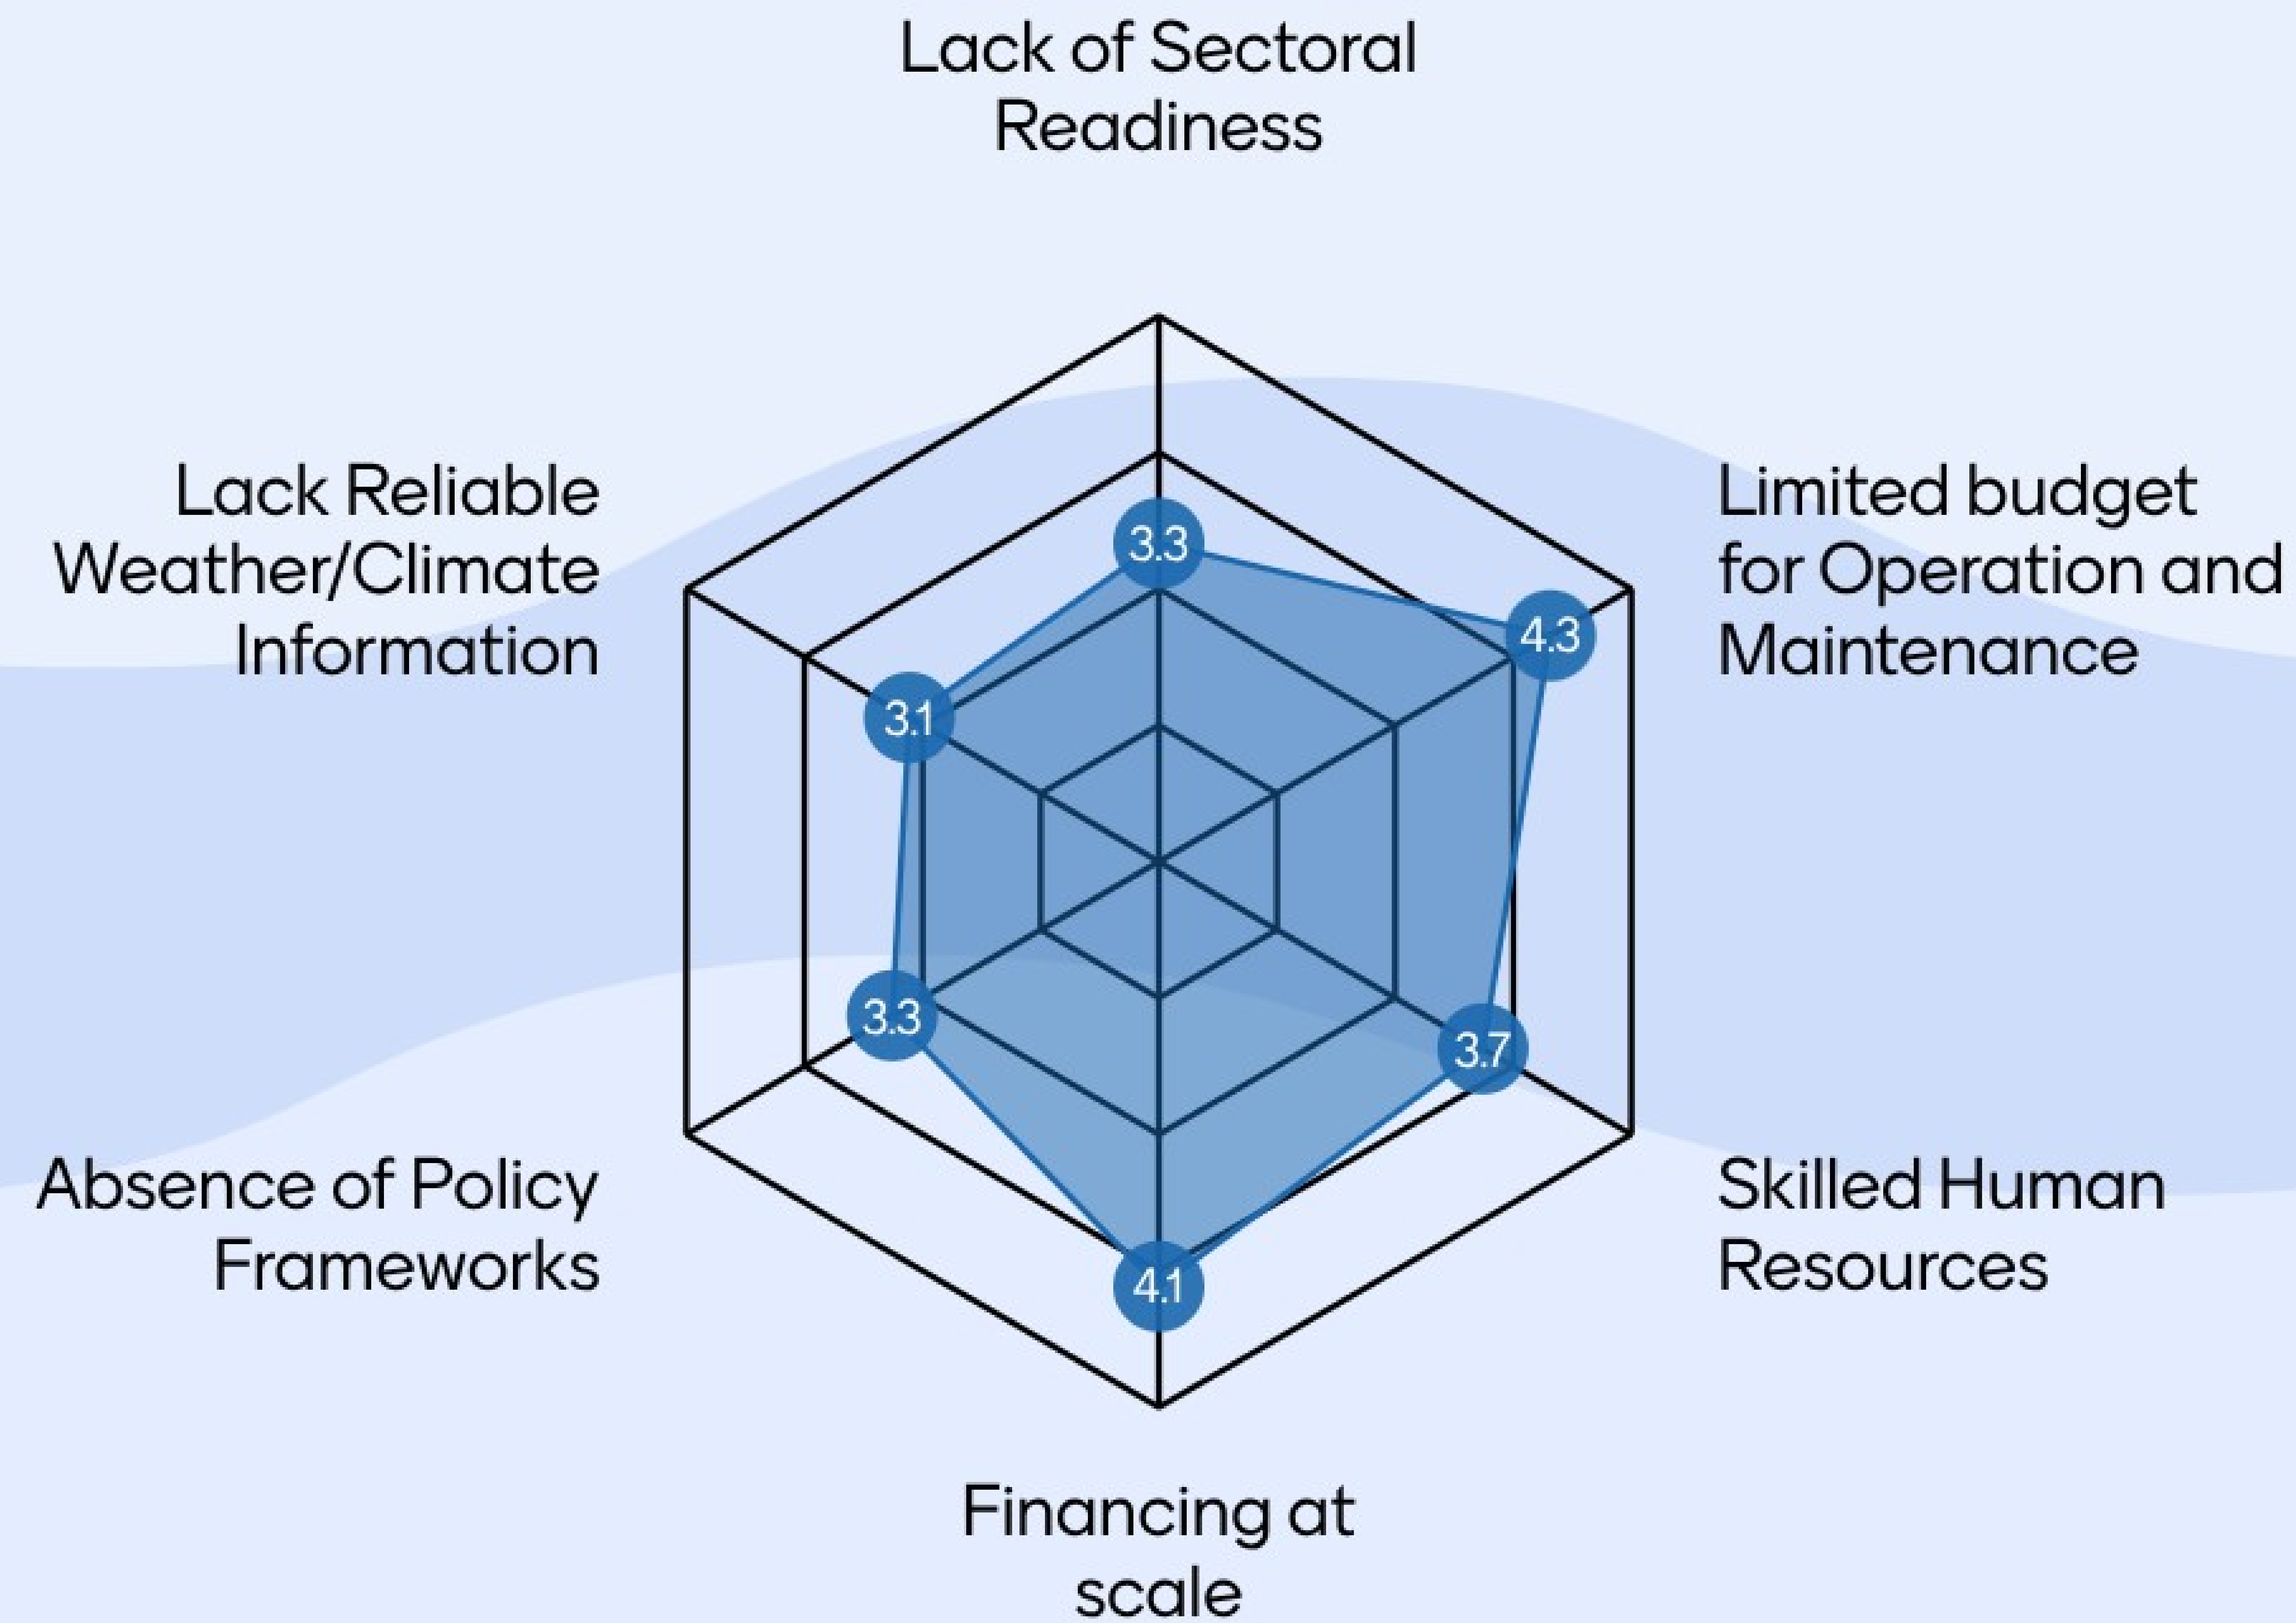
Lack of Sectoral Readiness

Lack Reliable Weather/Climate Information

Limited budget for Operation and Maintenance

3.3

4.3

3.1

3.3

3.7

4.1

Absence of Policy Frameworks

Skilled Human Resources

Financing at scale